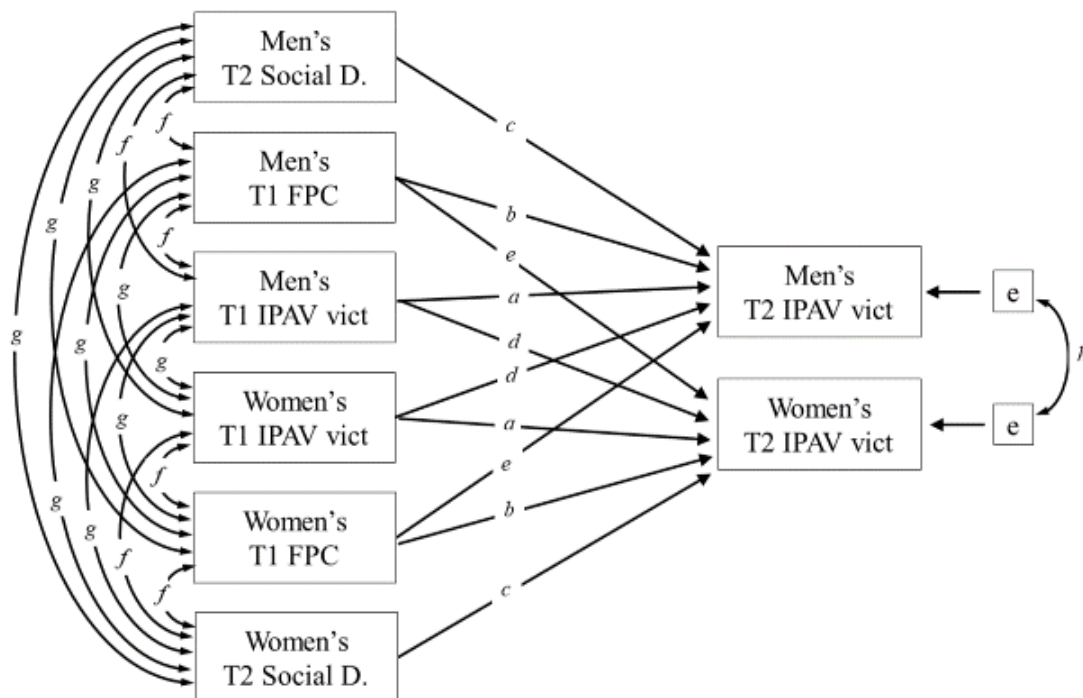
Men's T2 Social D.

Men's T1 FPC

Men's T1 IPAV vict

Women's T1 IPAV vict

Women's T1 FPC

Women's T2 Social D.

Men's T2 IPAV vict

Women's T2 IPAV vict

e

e

c
b
e
a
d
d
a
e
b
c

f
f
f
f
f
f
g
g
g
g
g
g
g
g
g
g
g
g
g
j